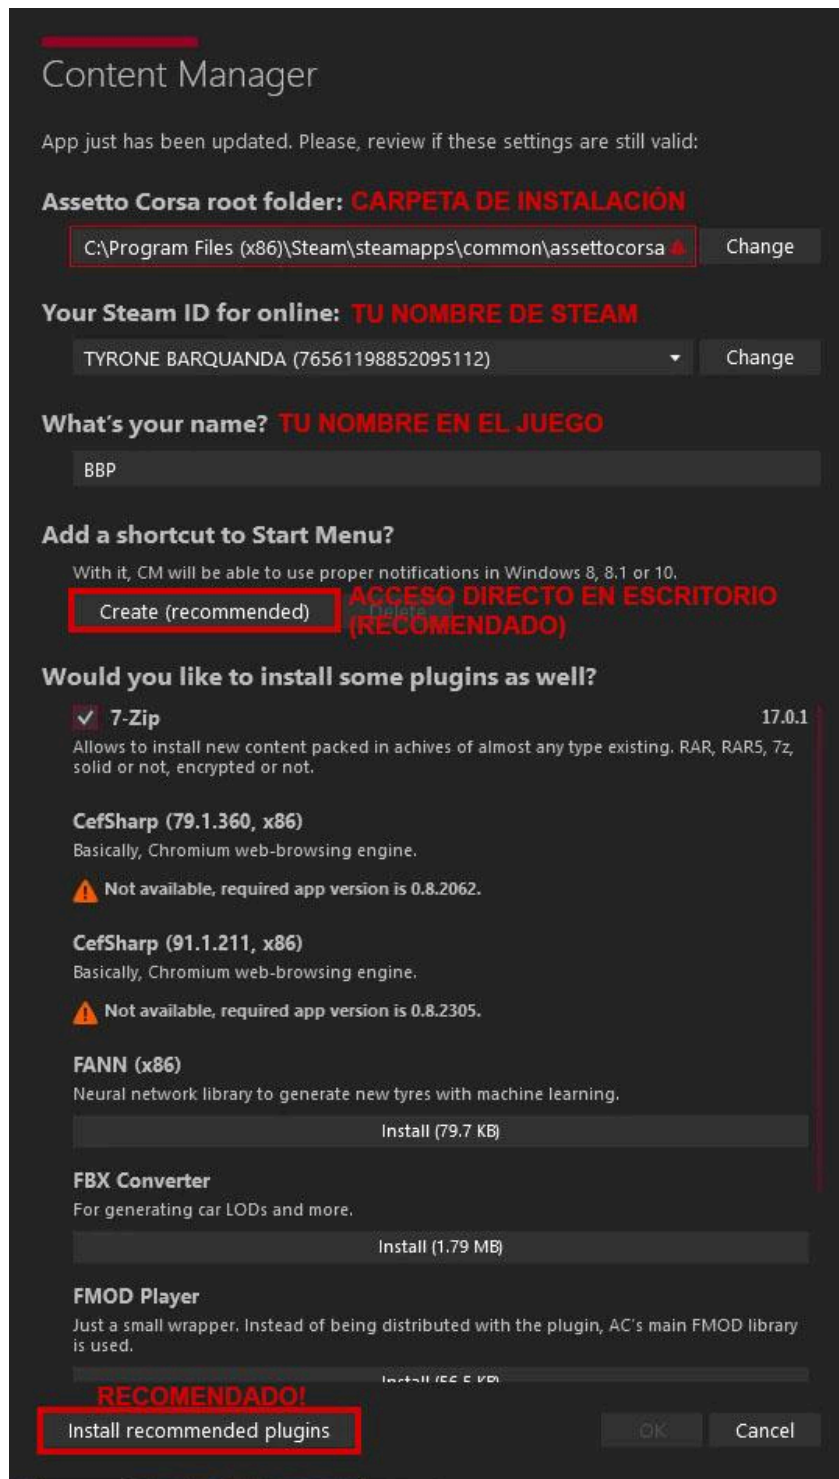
Content Manager

App just has been updated. Please, review if these settings are still valid:

Assetto Corsa root folder: CARPETA DE INSTALACIÓN

C:\Program Files (x86)\Steam\steamapps\common\assettocorsa

Change

Your Steam ID for online: TU NOMBRE DE STEAM

TYRONE BARQUANDA (76561198852095112)

Change

What's your name? TU NOMBRE EN EL JUEGO

BBP

Add a shortcut to Start Menu?

With it, CM will be able to use proper notifications in Windows 8, 8.1 or 10.

Create (recommended)

Delete

ACCESO DIRECTO EN ESCRITORIO (RECOMENDADO)

Would you like to install some plugins as well?

7-Zip

17.0.1

Allows to install new content packed in achives of almost any type existing. RAR, RAR5, 7z, solid or not, encrypted or not.

CefSharp (79.1.360, x86)

Basically, Chromium web-browsing engine.

Not available, required app version is 0.8.2062.

CefSharp (91.1.211, x86)

Basically, Chromium web-browsing engine.

Not available, required app version is 0.8.2305.

FANN (x86)

Neural network library to generate new tyres with machine learning.

Install (79.7 KB)

FBX Converter

For generating car LODs and more.

Install (1.79 MB)

FMOD Player

Just a small wrapper. Instead of being distributed with the plugin, AC's main FMOD library is used.

Install (56.5 KB)

RECOMENDADO!

Install recommended plugins

OK

Cancel